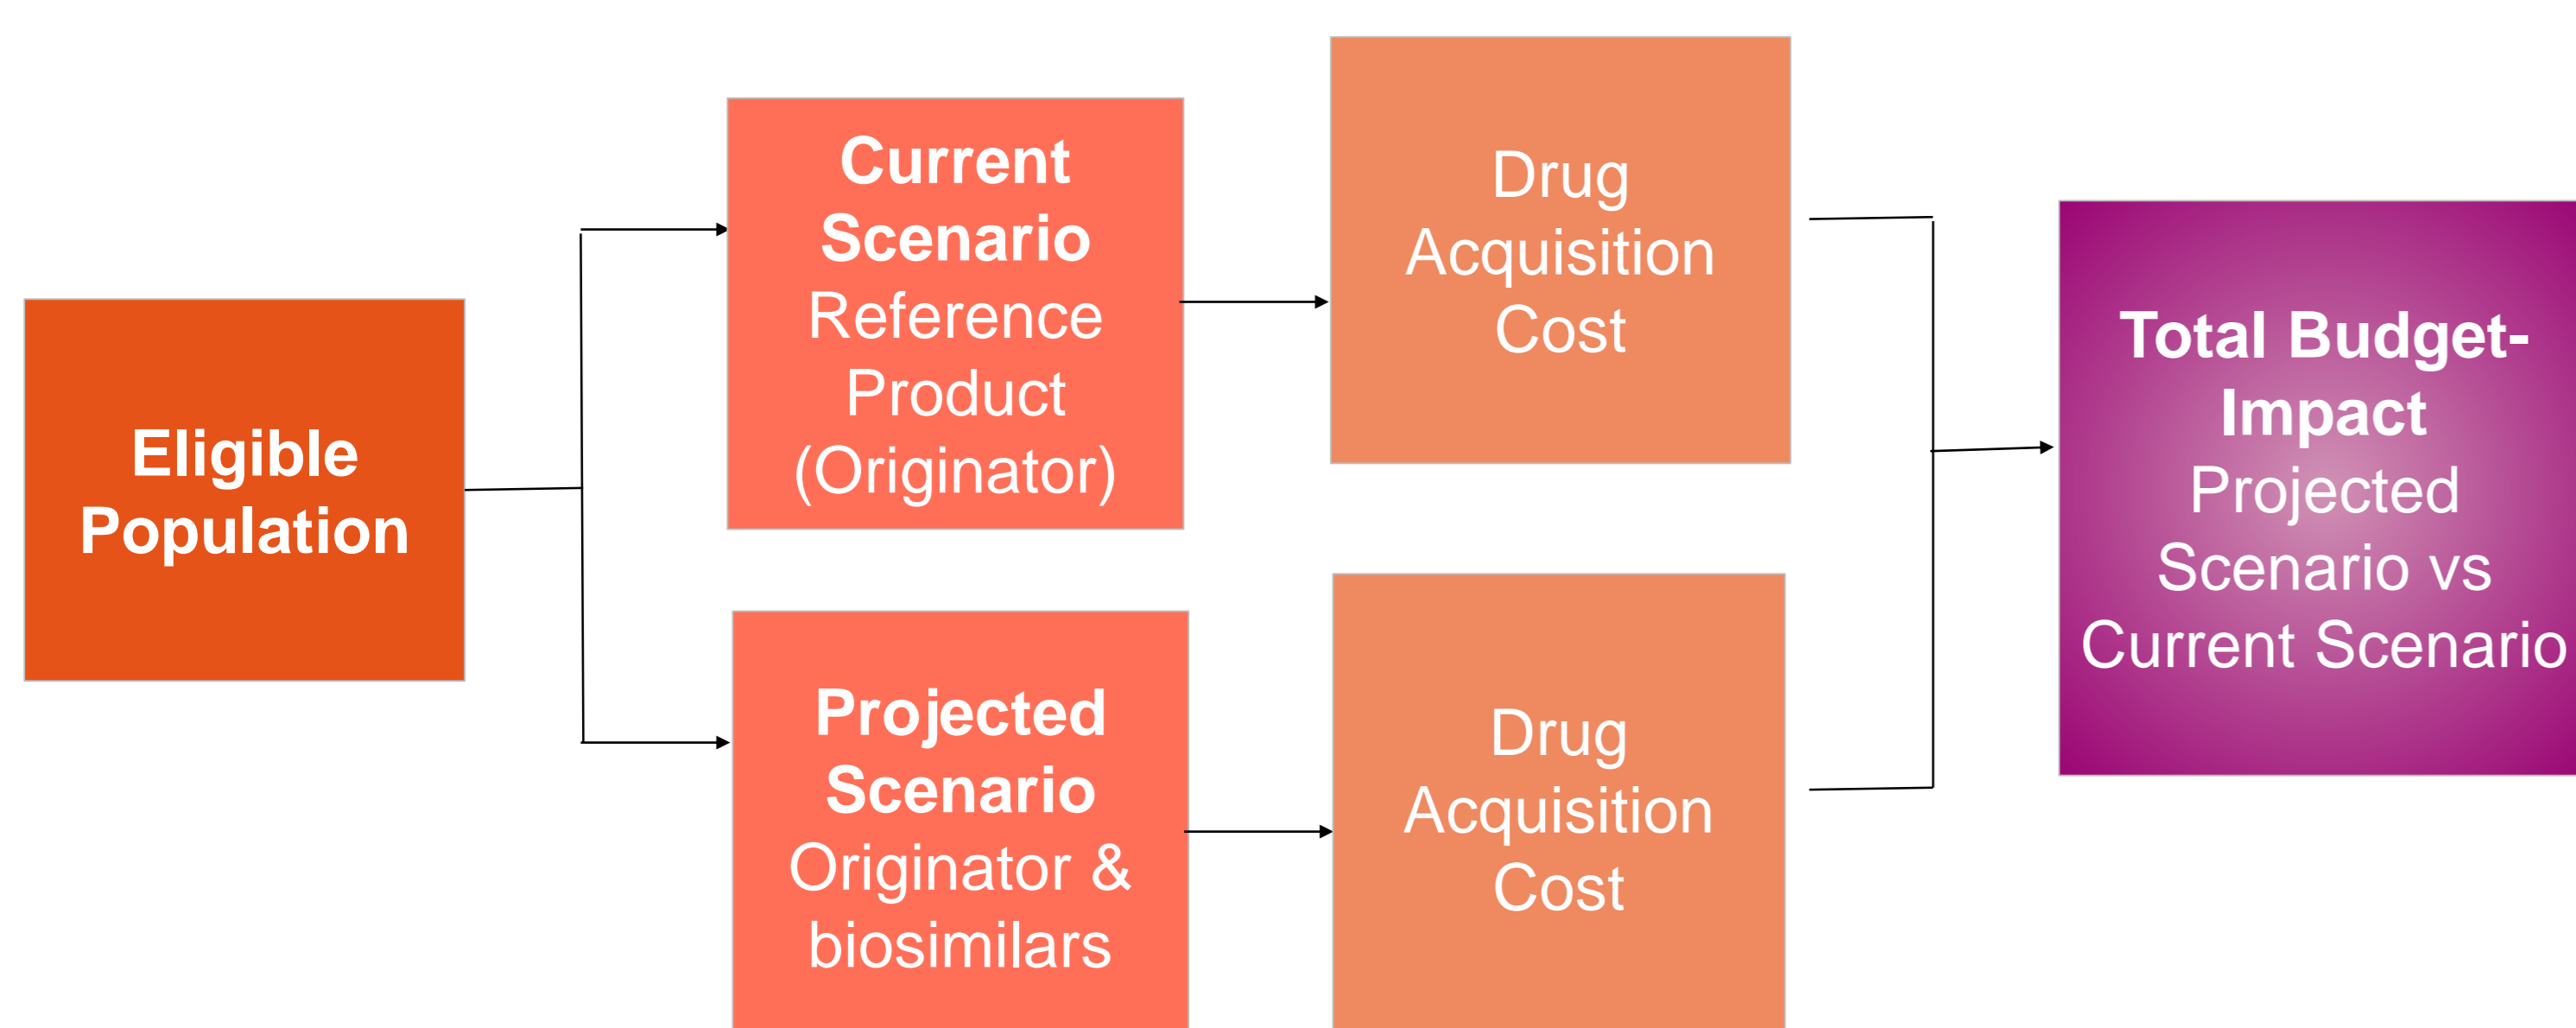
Eligible Population

Current Scenario Reference Product (Originator)

Projected Scenario Originator & biosimilars

Drug Acquisition Cost

Drug Acquisition Cost

Total Budget-Impact Projected Scenario vs Current Scenario